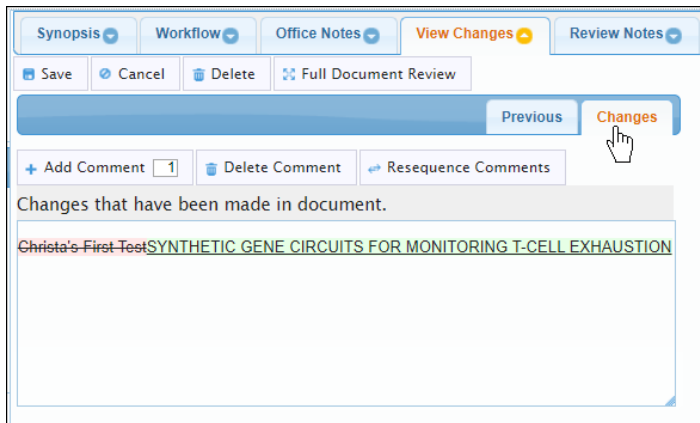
Synopsis Workflow Office Notes View Changes Review Notes

Save Cancel Delete Full Document Review

Previous Changes

Add Comment 1 Delete Comment Resequence Comments

Changes that have been made in document.

Christa's First TestSYNTHETIC GENE CIRCUITS FOR MONITORING T-CELL EXHAUSTION